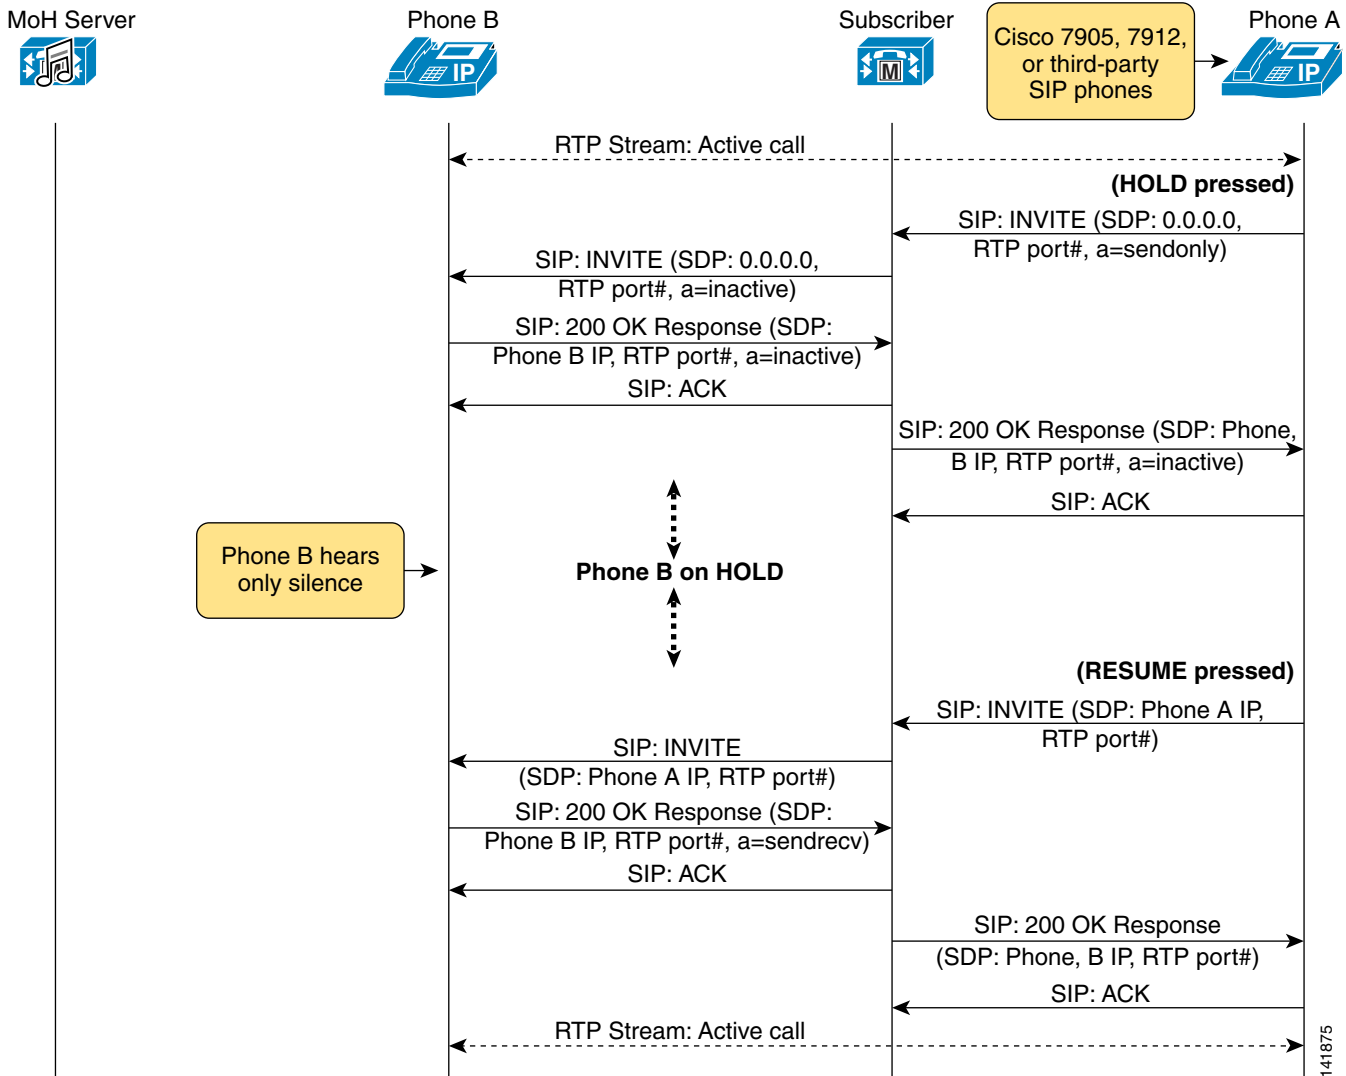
MoH Server

Phone B

IP

Subscriber

M

Cisco 7905, 7912, or third-party SIP phones

Phone A

IP

RTP Stream: Active call

(HOLD pressed)

SIP: INVITE (SDP: 0.0.0.0, RTP port#, a=sendonly)

SIP: INVITE (SDP: 0.0.0.0, RTP port#, a=inactive)

SIP: 200 OK Response (SDP: Phone B IP, RTP port#, a=inactive)

SIP: ACK

SIP: 200 OK Response (SDP: Phone, B IP, RTP port#, a=inactive)

SIP: ACK

Phone B hears only silence

Phone B on HOLD

(RESUME pressed)

SIP: INVITE (SDP: Phone A IP, RTP port#)

SIP: INVITE (SDP: Phone A IP, RTP port#)

SIP: 200 OK Response (SDP: Phone B IP, RTP port#, a=sendrecv)

SIP: ACK

SIP: 200 OK Response (SDP: Phone, B IP, RTP port#)

SIP: ACK

RTP Stream: Active call

141875